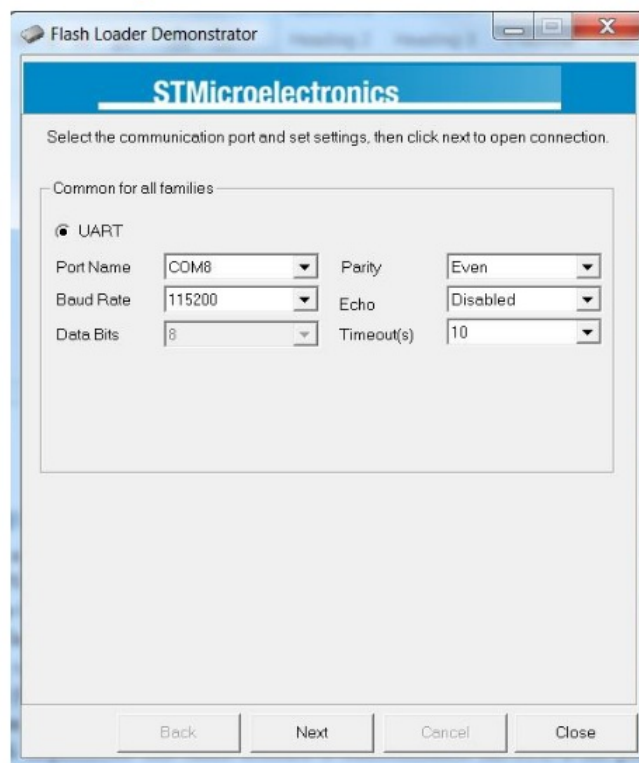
Flash Loader Demonstrator

STMicroelectronics

Select the communication port and set settings, then click next to open connection.

Common for all families

UART

Port Name COM8

Parity Even

Baud Rate 115200

Echo Disabled

Data Bits 8

Timeout(s) 10

Back Next Cancel Close